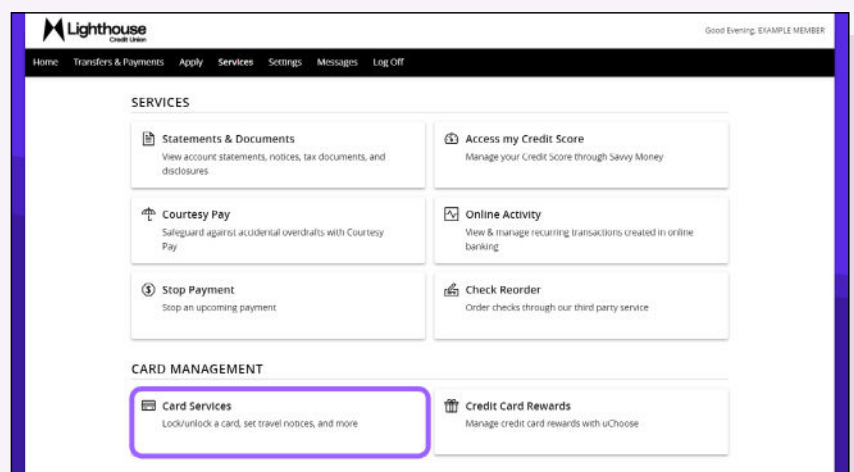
Lighthouse
Credit Union

Good Evening, EXAMPLE MEMBER

Home Transfers & Payments Apply Services Settings Messages Log Off

SERVICES

Statements & Documents
View account statements, notices, tax documents, and disclosures

Access my Credit Score
Manage your Credit Score through Savvy Money

Courtesy Pay
Safeguard against accidental overdrafts with Courtesy Pay

Online Activity
View & manage recurring transactions created in online banking

Stop Payment
Stop an upcoming payment

Check Reorder
Order checks through our third party service

CARD MANAGEMENT

Card Services
Lock/unlock a card, set travel notices, and more

Credit Card Rewards
Manage credit card rewards with uChoose